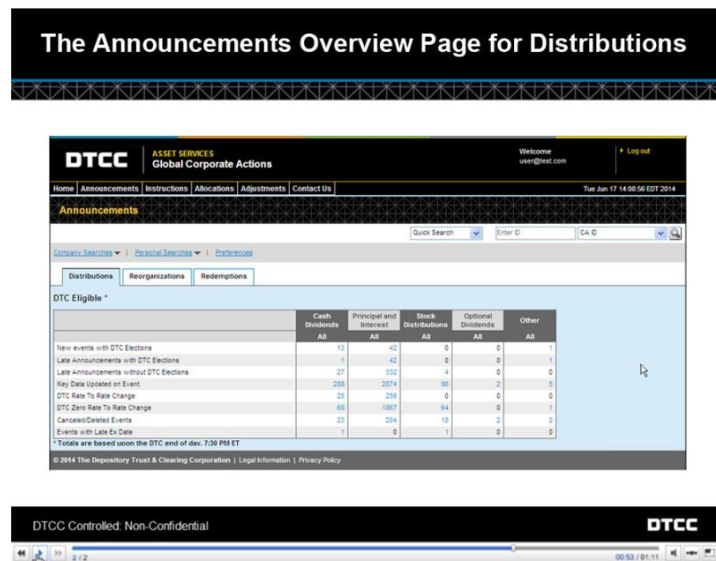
The Announcements Overview Page for Distributions

DTCC ASSET SERVICES Global Corporate Actions

Welcome user@test.com

Log out

Home | Announcements | Instructions | Allocations | Adjustments | Contact Us

Tue Jun 17 14:08:56 EDT 2014

Announcements

Quick Search | Enter ID | CA ID

Company Searches | Personal Searches | Preferences

Distributions | Reorganizations | Redemptions

DTC Eligible *

| | Cash Dividends | Principal and Interest | Stock Distributions | Optional Dividends | Other |
|---|---|---|---|---|---|
| | All | All | All | All | All |
| New events with DTC Elections | 10 | 42 | 0 | 0 | 1 |
| Late Announcements with DTC Elections | 1 | 42 | 0 | 0 | 1 |
| Late Announcements without DTC Elections | 27 | 332 | 4 | 0 | 0 |
| Key Data Updated on Event | 288 | 2874 | 86 | 2 | 5 |
| DTC Rate To Rate Change | 25 | 256 | 0 | 0 | 0 |
| DTC Zero Rate To Rate Change | 66 | 1867 | 64 | 0 | 1 |
| Canceled/Deleted Events | 23 | 204 | 18 | 2 | 2 |
| Events with Late Ex Date | 1 | 0 | 1 | 0 | 0 |

* Totals are based upon the DTC end of day, 7:30 PM ET

© 2014 The Depository Trust & Clearing Corporation | Legal Information | Privacy Policy

DTCC Controlled: Non-Confidential

DTCC

2 / 2

00:53 / 01:11